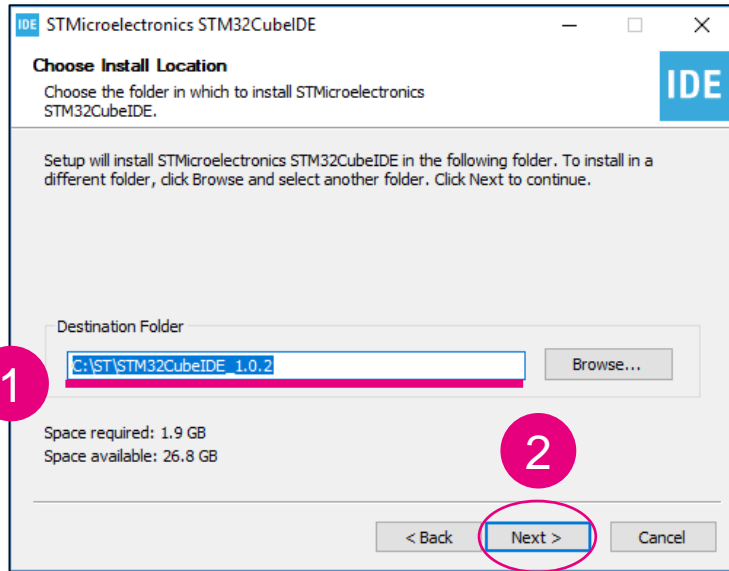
IDE STMicroelectronics STM32CubeIDE

Choose Install Location

Choose the folder in which to install STMicroelectronics STM32CubeIDE.

IDE

Setup will install STMicroelectronics STM32CubeIDE in the following folder. To install in a different folder, click Browse and select another folder. Click Next to continue.

Destination Folder

1

C:\ST\STM32CubeIDE_1.0.2

Browse...

Space required: 1.9 GB
Space available: 26.8 GB

2

< Back

Next >

Cancel